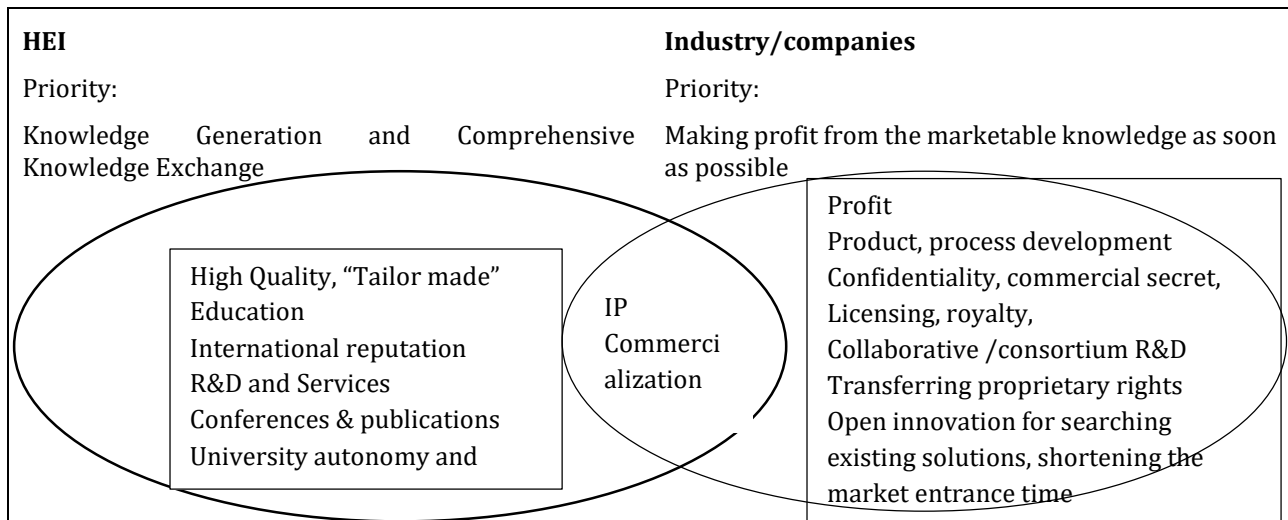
**HEI**

Priority:

Knowledge Generation and Comprehensive Knowledge Exchange

**Industry/companies**

Priority:

Making profit from the marketable knowledge as soon as possible

High Quality, "Tailor made" Education
International reputation
R&D and Services
Conferences & publications
University autonomy and

IP
Commercialization

Profit
Product, process development
Confidentiality, commercial secret,
Licensing, royalty,
Collaborative /consortium R&D
Transferring proprietary rights
Open innovation for searching existing solutions, shortening the market entrance time